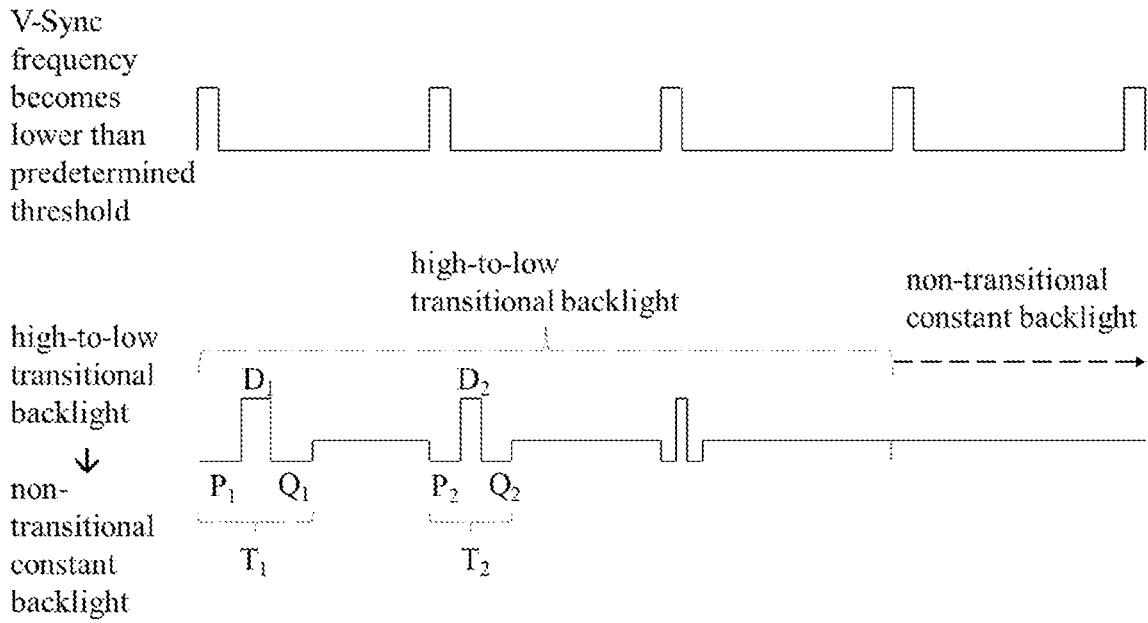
V-Sync frequency becomes lower than predetermined threshold

high-to-low transitional backlight

non-transitional constant backlight

high-to-low transitional backlight ↓ non-transitional constant backlight

$D_1$

$D_2$

$P_1$ $Q_1$

$P_2$ $Q_2$

$T_1$

$T_2$